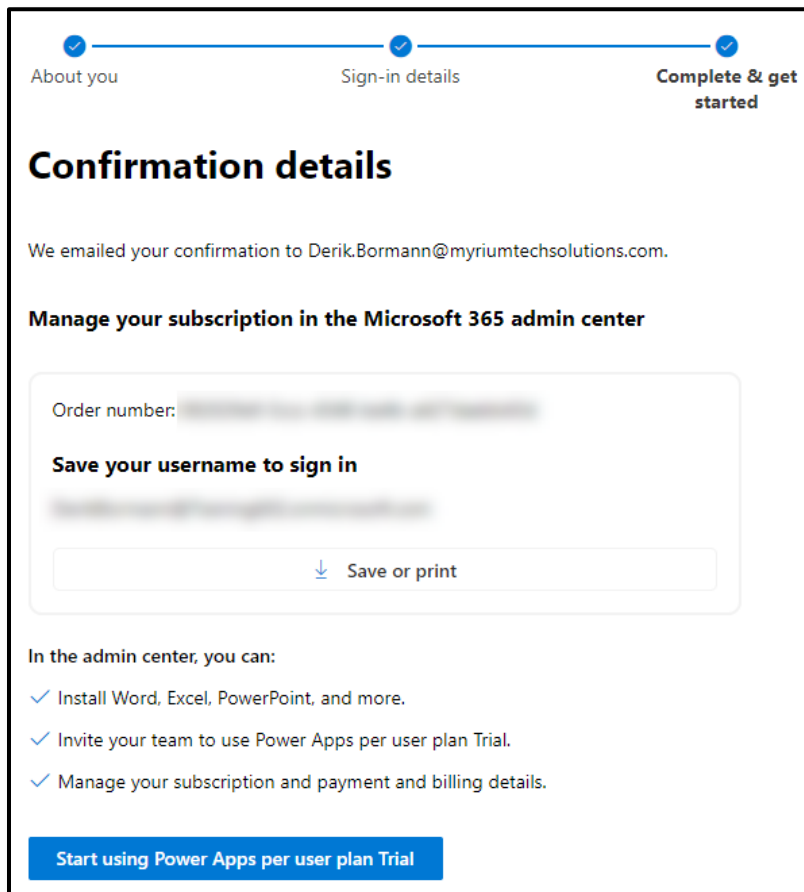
About you

Sign-in details

Complete & get started

Confirmation details

We emailed your confirmation to Derik.Bormann@myriumtechsolutions.com.

Manage your subscription in the Microsoft 365 admin center

Order number: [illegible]

Save your username to sign in

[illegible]

Save or print

In the admin center, you can:

Install Word, Excel, PowerPoint, and more.

Invite your team to use Power Apps per user plan Trial.

Manage your subscription and payment and billing details.

Start using Power Apps per user plan Trial